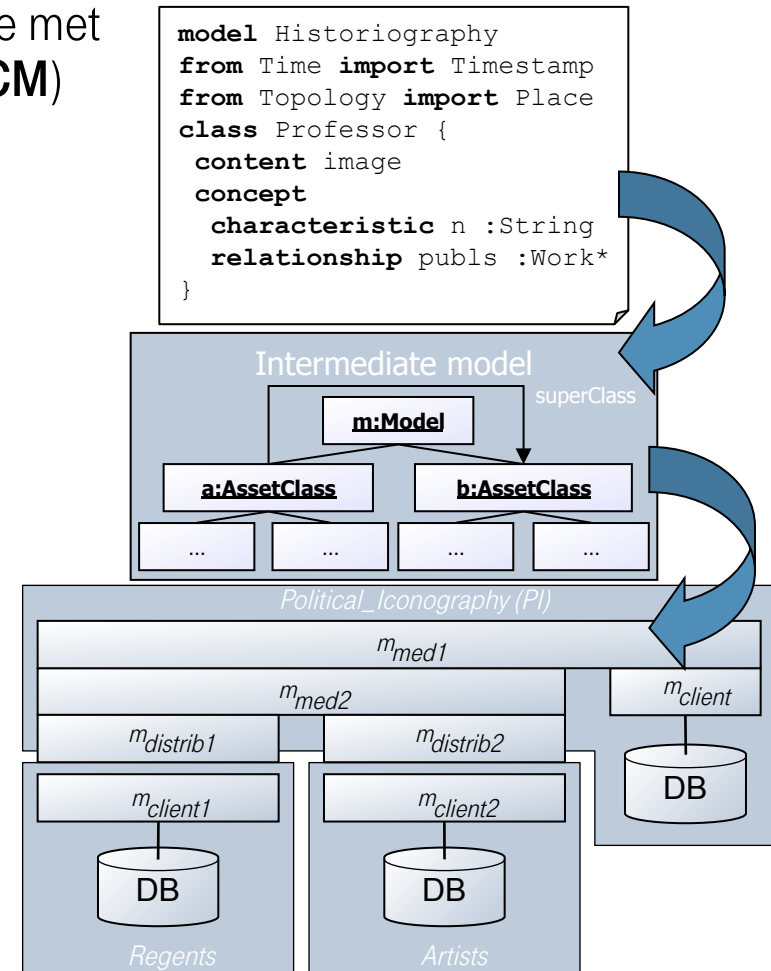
e met
CM)

model Historiography
from Time import Timestamp
from Topology import Place
class Professor {
content image
concept
characteristic n :String
relationship publs :Work*
}

Intermediate model
superClass
m:Model
a:AssetClass
b:AssetClass
...
...
...
...

Political_Iconography (PI)
$m_{med1}$
$m_{med2}$
$m_{client}$
$m_{distrib1}$
$m_{distrib2}$
DB
$m_{client1}$
$m_{client2}$
DB
DB
Regents
Artists